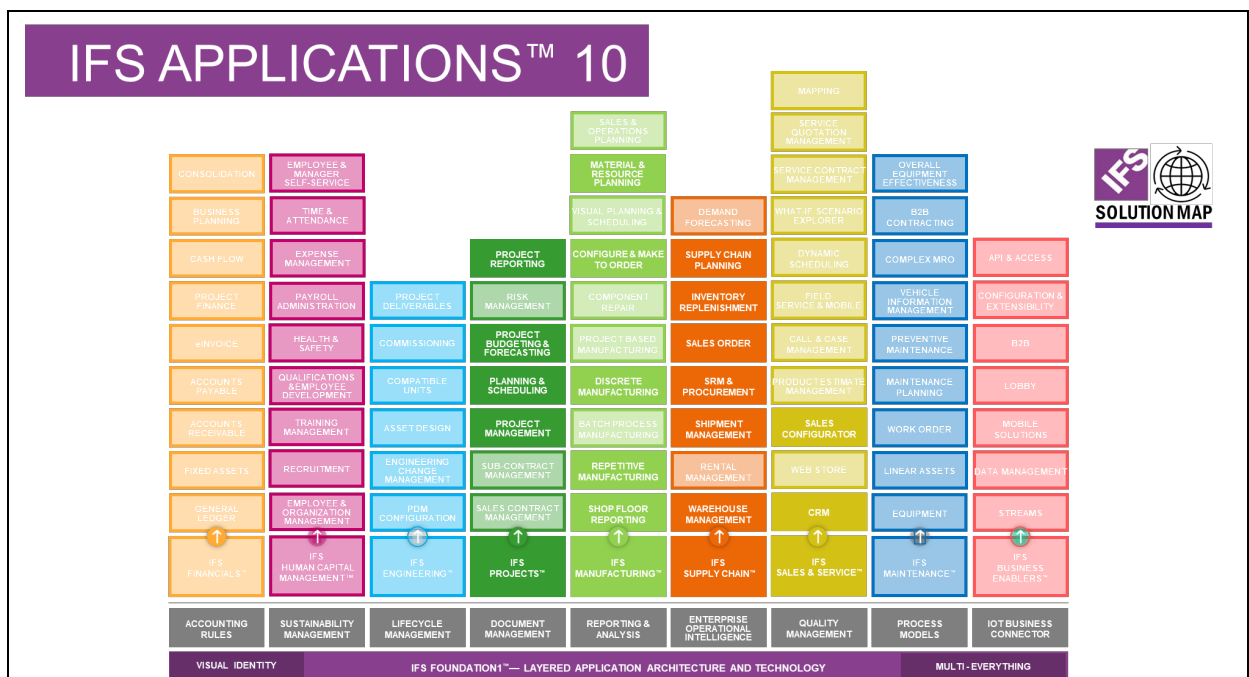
IFS APPLICATIONS™ 10

IFS SOLUTION MAP

CONSOLIDATION
BUSINESS PLANNING
CASH FLOW
PROJECT FINANCE
eINVOICE
ACCOUNTS PAYABLE
ACCOUNTS RECEIVABLE
FIXED ASSETS
GENERAL LEDGER
IFS FINANCIALS™

EMPLOYEE & MANAGER SELF-SERVICE
TIME & ATTENDANCE
EXPENSE MANAGEMENT
PAYROLL ADMINISTRATION
HEALTH & SAFETY
QUALIFICATIONS &EMPLOYEE DEVELOPMENT
TRAINING MANAGEMENT
RECRUITMENT
EMPLOYEE & ORGANIZATION MANAGEMENT
IFS HUMAN CAPITAL MANAGEMENT™

PROJECT DELIVERABLES
COMMISSIONING
COMPATIBLE UNITS
ASSET DESIGN
ENGINEERING CHANGE MANAGEMENT
PDM CONFIGURATION
IFS ENGINEERING™

PROJECT REPORTING
RISK MANAGEMENT
PROJECT BUDGETING & FORECASTING
PLANNING & SCHEDULING
PROJECT MANAGEMENT
SUB-CONTRACT MANAGEMENT
SALES CONTRACT MANAGEMENT
IFS PROJECTS™

SALES & OPERATIONS PLANNING
MATERIAL & RESOURCE PLANNING
VISUAL PLANNING & SCHEDULING
CONFIGURE & MAKE TO ORDER
COMPONENT REPAIR
PROJECT BASED MANUFACTURING
DISCRETE MANUFACTURING
BATCH PROCESS MANUFACTURING
REPETITIVE MANUFACTURING
SHOP FLOOR REPORTING
IFS MANUFACTURING™

DEMAND FORECASTING
SUPPLY CHAIN PLANNING
INVENTORY REPLENISHMENT
SALES ORDER
SRM & PROCUREMENT
SHIPMENT MANAGEMENT
RENTAL MANAGEMENT
WAREHOUSE MANAGEMENT
IFS SUPPLY CHAIN™

MAPPING
SERVICE QUOTATION MANAGEMENT
SERVICE CONTRACT MANAGEMENT
WHAT IF SCENARIO EXPLORER
DYNAMIC SCHEDULING
FIELD SERVICE & MOBILE
CALL & CASE MANAGEMENT
PRODUCT ESTIMATE MANAGEMENT
SALES CONFIGURATOR
WEB STORE
CRM
IFS SALES & SERVICE™

OVERALL EQUIPMENT EFFECTIVENESS
B2B CONTRACTING
COMPLEX MRO
VEHICLE INFORMATION MANAGEMENT
PREVENTIVE MAINTENANCE
MAINTENANCE PLANNING
WORK ORDER
LINEAR ASSETS
EQUIPMENT
IFS MAINTENANCE™

API & ACCESS
CONFIGURATION & EXTENSIBILITY
B2B
LOBBY
MOBILE SOLUTIONS
DATA MANAGEMENT
STREAMS
IFS BUSINESS ENABLERS™

ACCOUNTING RULES
SUSTAINABILITY MANAGEMENT
LIFECYCLE MANAGEMENT
DOCUMENT MANAGEMENT
REPORTING & ANALYSIS
ENTERPRISE OPERATIONAL INTELLIGENCE
QUALITY MANAGEMENT
PROCESS MODELS
IOT BUSINESS CONNECTOR

VISUAL IDENTITY
IFS FOUNDATION1™— LAYERED APPLICATION ARCHITECTURE AND TECHNOLOGY
MULTI-EVERYTHING